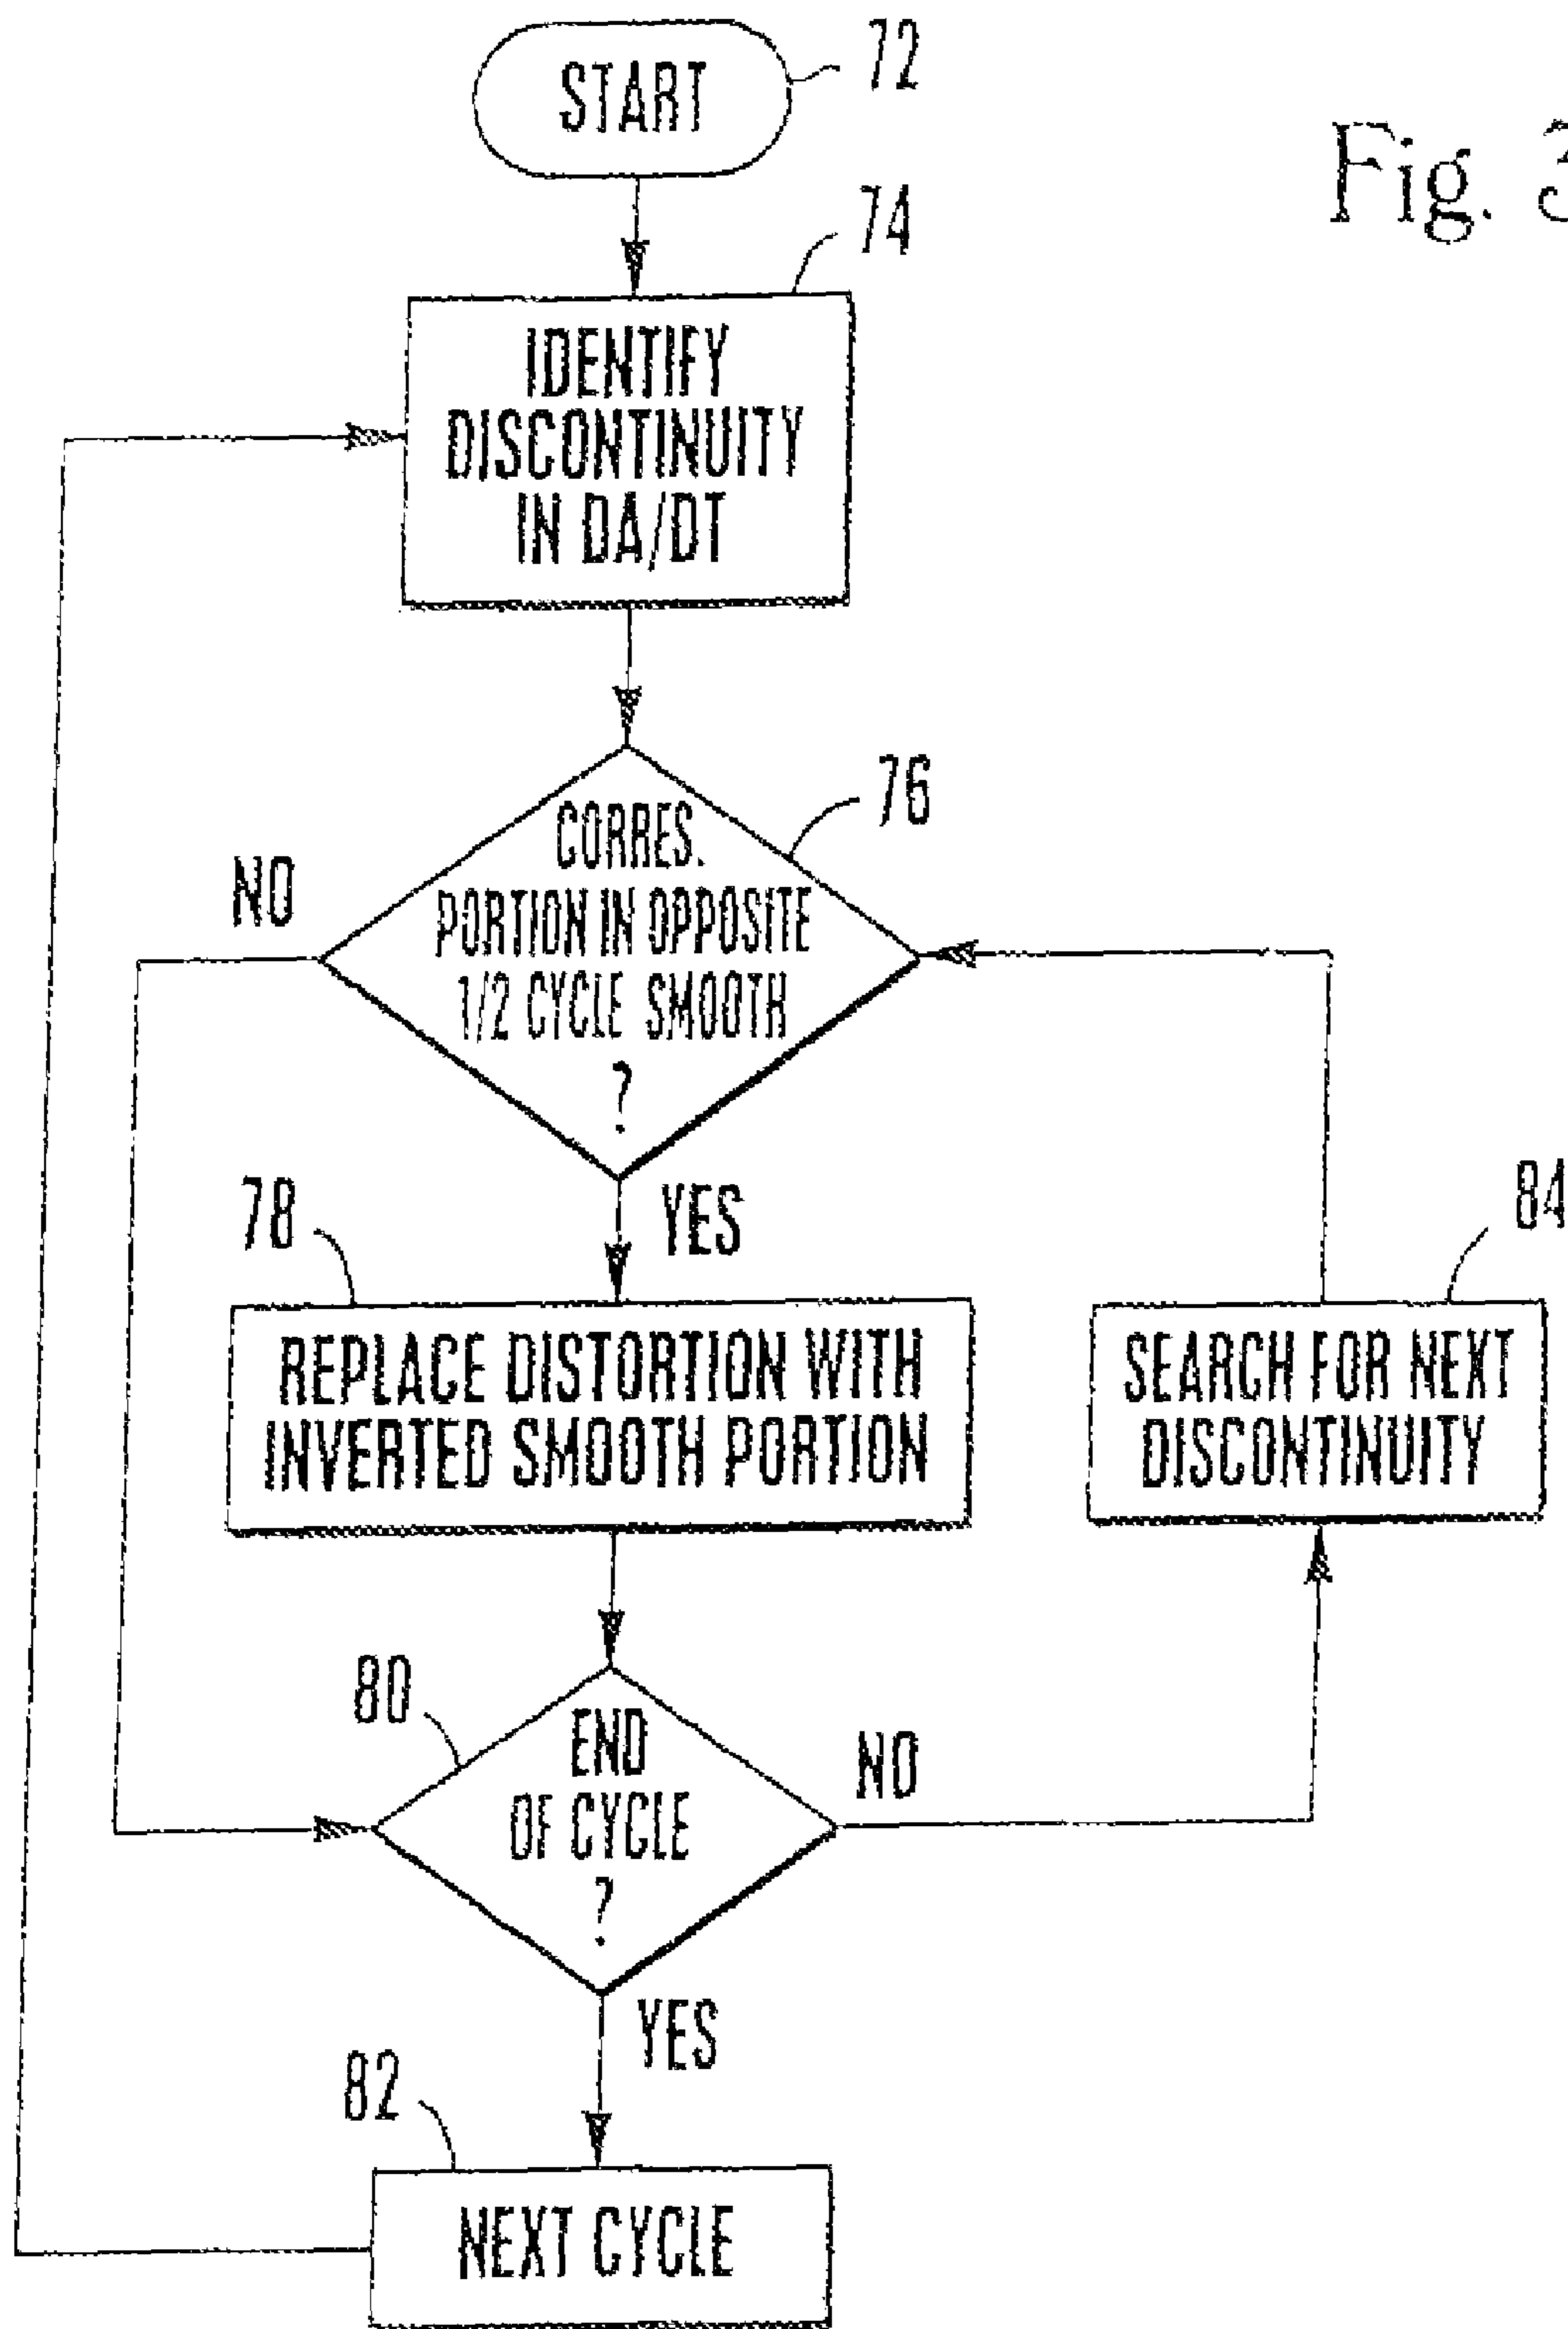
START 72

Fig. 3

74

IDENTIFY DISCONTINUITY IN DA/DT

76

NO

CORRES. PORTION IN OPPOSITE 1/2 CYCLE SMOOTH ?

YES

78

REPLACE DISTORTION WITH INVERTED SMOOTH PORTION

84

SEARCH FOR NEXT DISCONTINUITY

80

END OF CYCLE ?

NO

YES

82

NEXT CYCLE